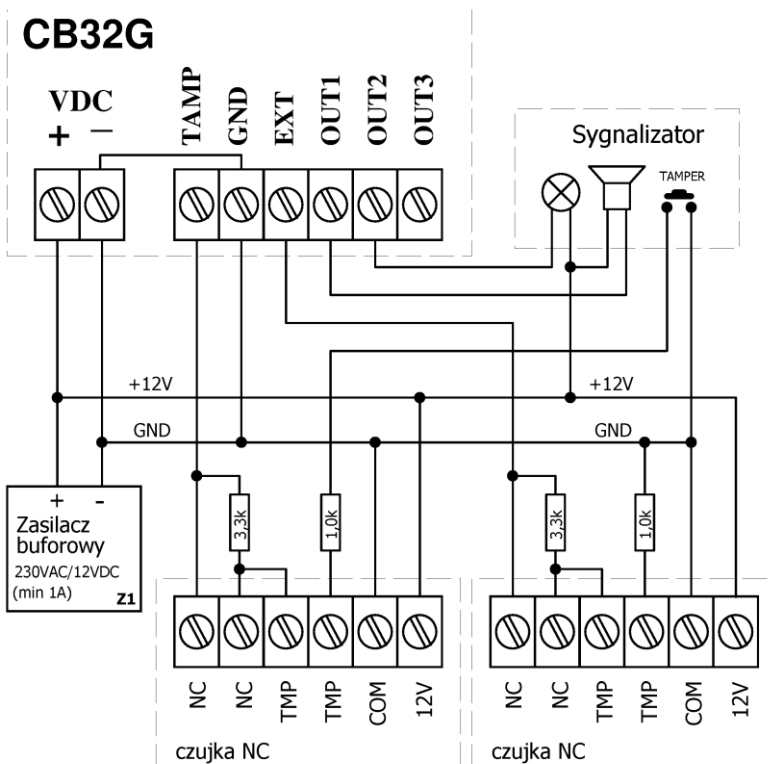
CB32G

VDC
+ —

TAMP GND EXT OUT1 OUT2 OUT3

Sygnalizator

TAMPER

+12V +12V

GND GND

+ -
Zasilacz buforowy
230VAC/12VDC
(min 1A)
Z1

3,3k 1,0k 3,3k 1,0k

NC NC TMP TMP COM 12V

NC NC TMP TMP COM 12V

czujka NC

czujka NC